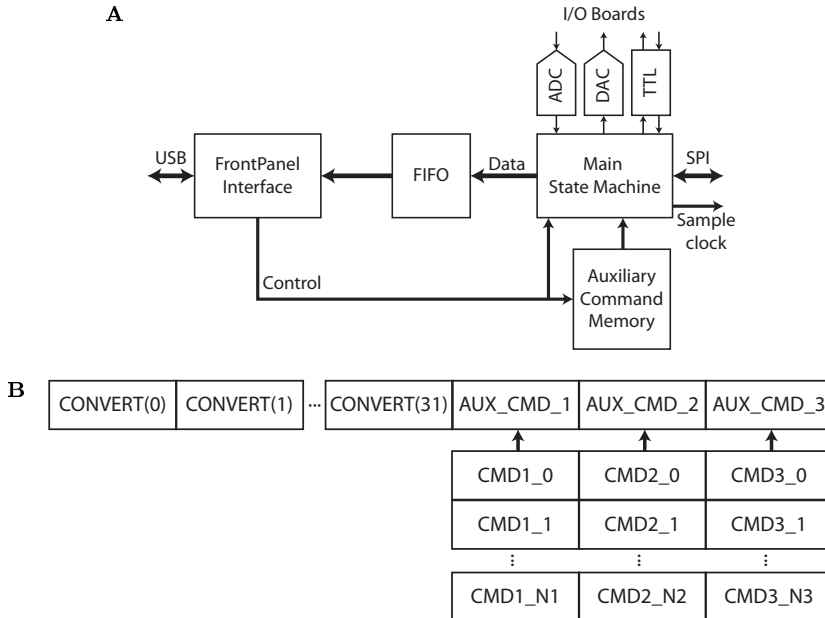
A

I/O Boards

ADC

DAC

TTL

USB

FrontPanel Interface

FIFO

Data

Main State Machine

SPI

Sample clock

Control

Auxiliary Command Memory

B

| CONVERT(0) | CONVERT(1) | ··· | CONVERT(31) | AUX_CMD_1 | AUX_CMD_2 | AUX_CMD_3 |
|---|---|---|---|---|---|---|

| CMD1_0 | CMD2_0 | CMD3_0 |
|---|---|---|
| CMD1_1 | CMD2_1 | CMD3_1 |
| ⋮ | ⋮ | ⋮ |
| CMD1_N1 | CMD2_N2 | CMD3_N3 |